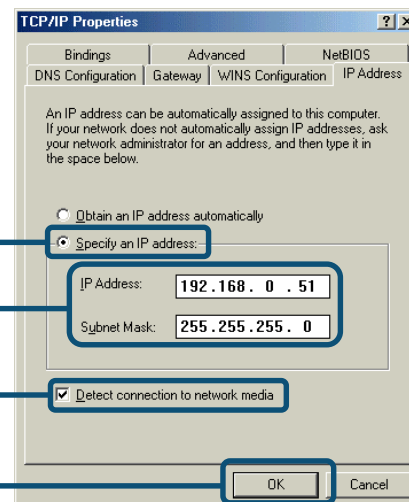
TCP/IP Properties

? X

Bindings | Advanced | NetBIOS
DNS Configuration | Gateway | WINS Configuration | IP Address

An IP address can be automatically assigned to this computer. If your network does not automatically assign IP addresses, ask your network administrator for an address, and then type it in the space below.

Obtain an IP address automatically

Specify an IP address:

IP Address: 192.168. 0 . 51

Subnet Mask: 255.255.255. 0

Detect connection to network media

OK

Cancel